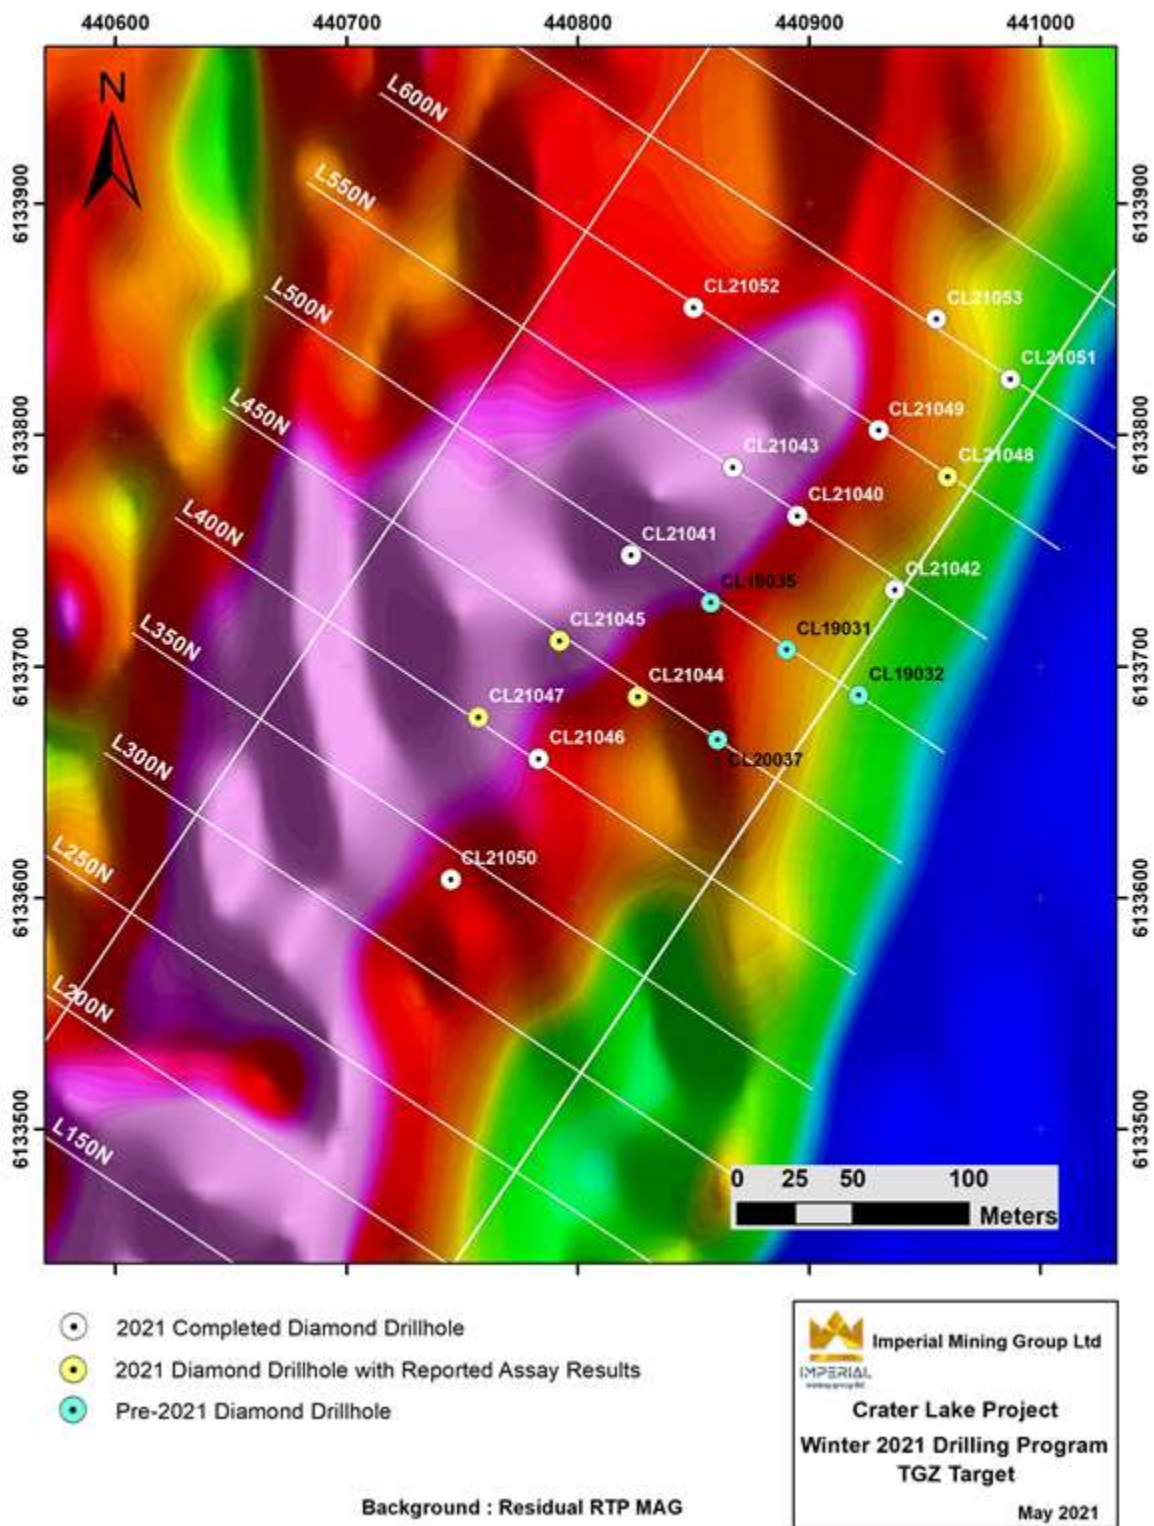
440600 440700 440800 440900 441000

6133900 6133800 6133700 6133600 6133500

6133900 6133800 6133700 6133600 6133500

N

L600N
L550N
L500N
L450N
L400N
L350N
L300N
L250N
L200N
L150N

CL21052
CL21053
CL21051
CL21049
CL21043
CL21048
CL21040
CL21041
CL21042
CL19035
CL21045
CL19031
CL21044
CL19032
CL21047
CL21046
CL20037
CL21050

0 25 50 100
Meters

2021 Completed Diamond Drillhole
2021 Diamond Drillhole with Reported Assay Results
Pre-2021 Diamond Drillhole

Background : Residual RTP MAG

Imperial Mining Group Ltd
IMPERIAL
Crater Lake Project
Winter 2021 Drilling Program
TGZ Target
May 2021